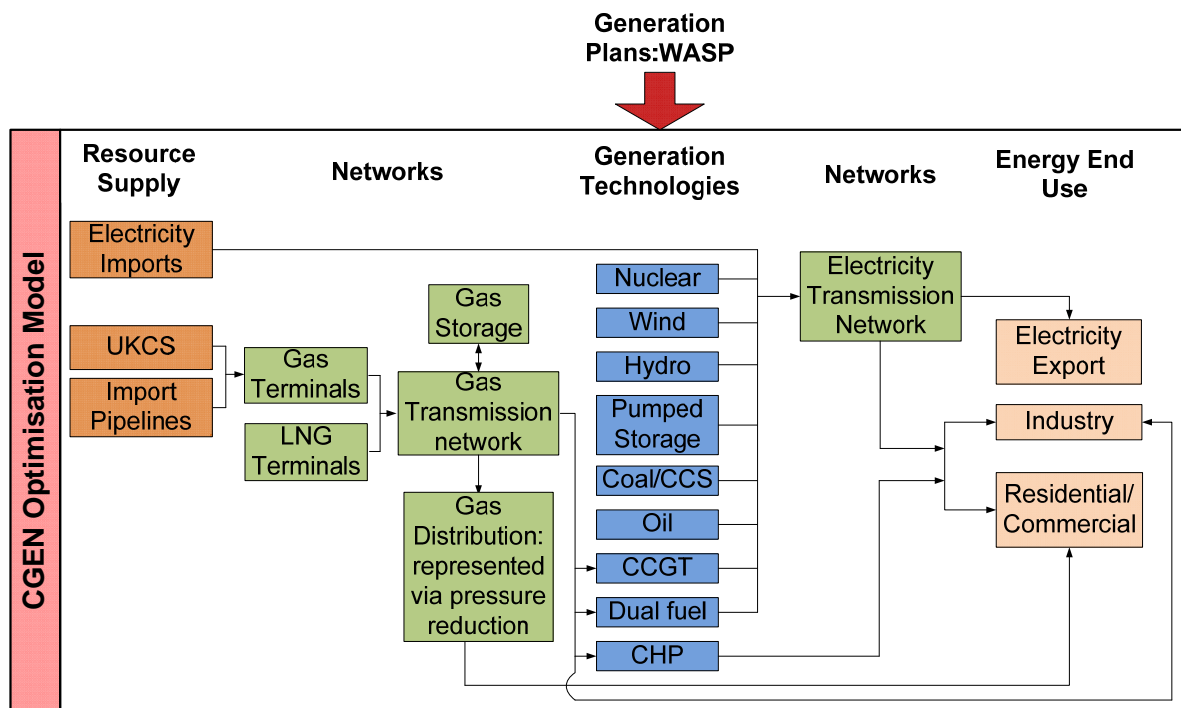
Generation Plans:WASP

CGEN Optimisation Model

Resource Supply

Networks

Generation Technologies

Networks

Energy End Use

Electricity Imports

UKCS

Import Pipelines

Gas Terminals

LNG Terminals

Gas Storage

Gas Transmission network

Gas Distribution: represented via pressure reduction

Nuclear

Wind

Hydro

Pumped Storage

Coal/CCS

Oil

CCGT

Dual fuel

CHP

Electricity Transmission Network

Electricity Export

Industry

Residential/ Commercial